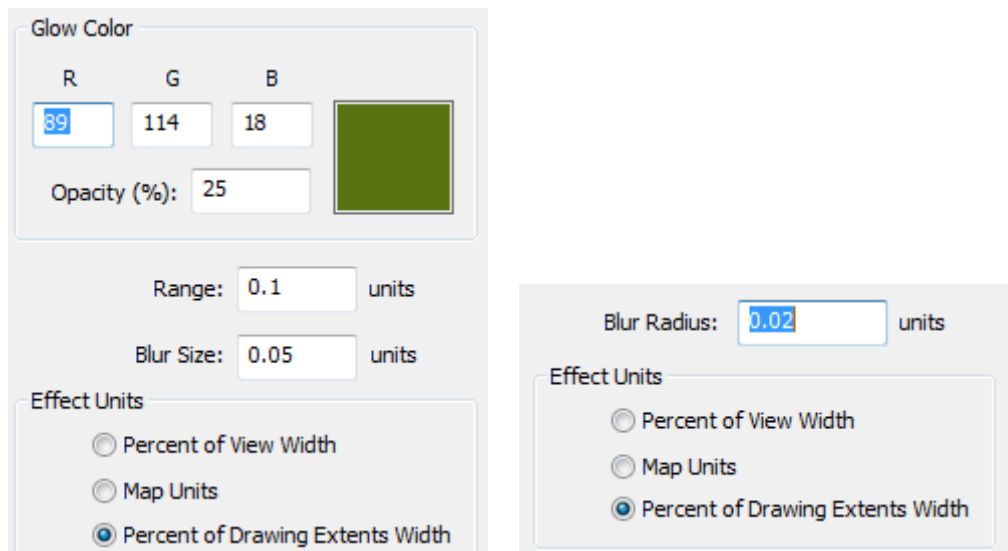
Glow Color

R G B

89 114 18

Opacity (%): 25

Range: 0.1 units

Blur Size: 0.05 units

Effect Units

Percent of View Width

Map Units

Percent of Drawing Extents Width

Blur Radius: 0.02 units

Effect Units

Percent of View Width

Map Units

Percent of Drawing Extents Width